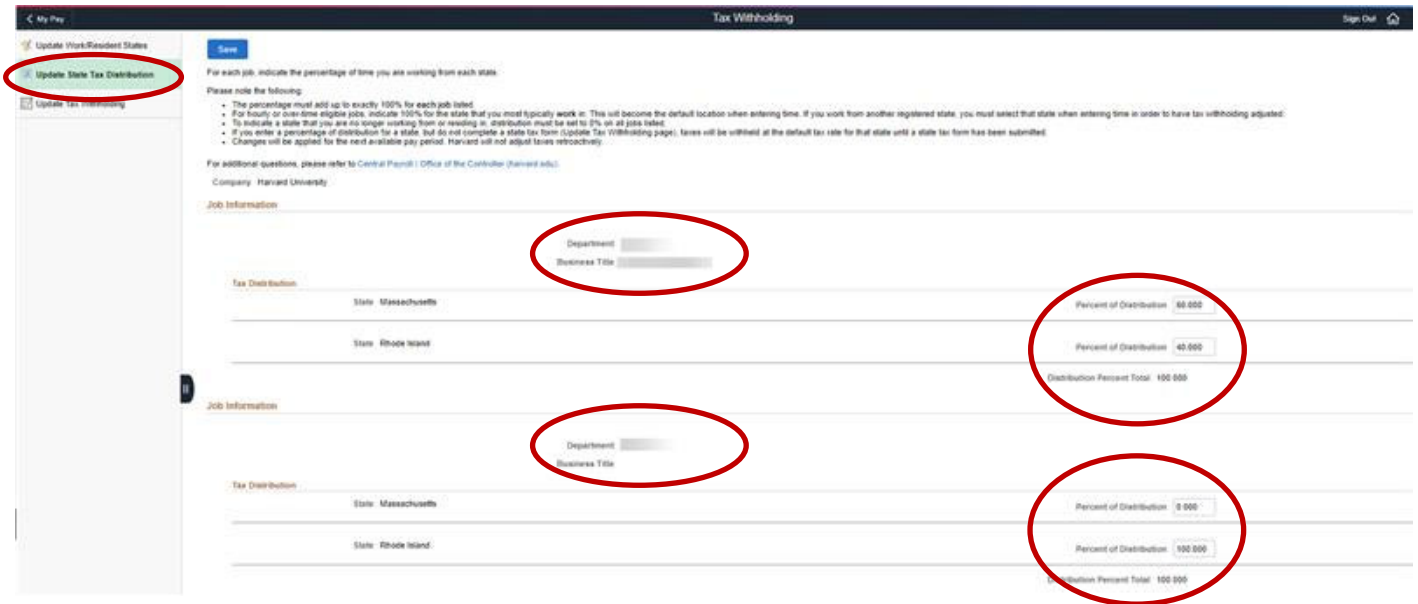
< My Pay

Tax Withholding

Sign Out

Update Work/Resident States

Update State Tax Distribution

Update Tax Withholding

Save

For each job, indicate the percentage of time you are working from each state.

Please note the following:

- The percentage must add up to exactly 100% for each job listed.
- For hourly or over-time eligible jobs, indicate 100% for the state that you most typically work in. This will become the default location when entering time. If you work from another registered state, you must select that state when entering time in order to have tax withholding adjusted.
- To indicate a state that you are no longer working from or residing in, distribution must be set to 0% on all jobs listed.
- If you enter a percentage of distribution for a state, but do not complete a state tax form (Update Tax Withholding page), taxes will be withheld at the default tax rate for that state until a state tax form has been submitted.
- Changes will be applied for the next available pay period. Harvard will not adjust taxes retroactively.

For additional questions, please refer to Central Payroll | Office of the Controller (harvard.edu).

Company Harvard University

Job Information

Department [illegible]

Business Title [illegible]

Tax Distribution

State Massachusetts

Percent of Distribution 60.000

State Rhode Island

Percent of Distribution 40.000

Distribution Percent Total 100.000

Job Information

Department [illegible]

Business Title

Tax Distribution

State Massachusetts

Percent of Distribution 0.000

State Rhode Island

Percent of Distribution 100.000

Distribution Percent Total 100.000